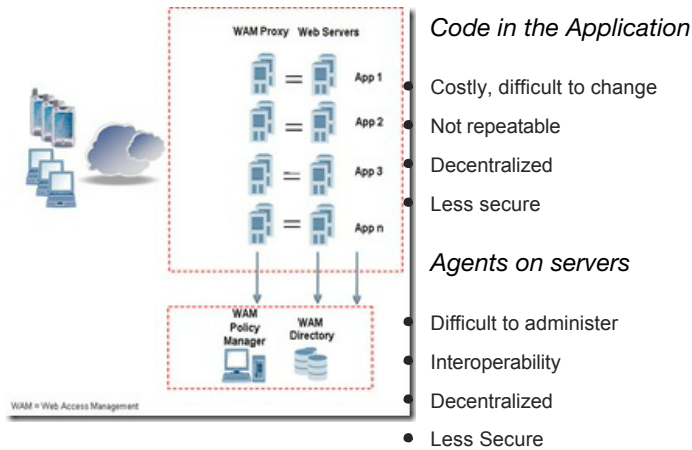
WAM Proxy Web Servers

App 1

App 2

App 3

App n

WAM Policy Manager

WAM Directory

WAM = Web Access Management

Code in the Application

Costly, difficult to change

Not repeatable

Decentralized

Less secure

Agents on servers

Difficult to administer

Interoperability

Decentralized

Less Secure